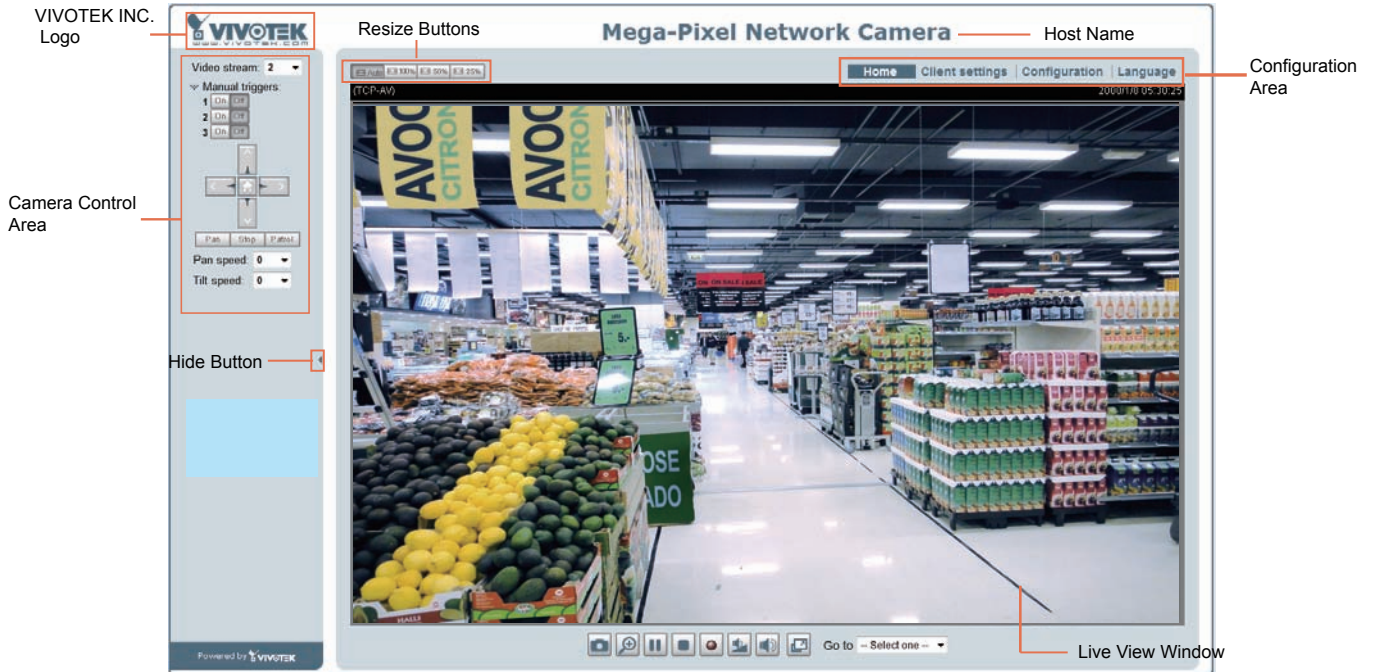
VIVOTEK INC. Logo

VIVOTEK
www.vivotek.com

Resize Buttons

Mega-Pixel Network Camera

Host Name

Auto 100% 50% 25%

Home | Client settings | Configuration | Language

Configuration Area

(TCP-AV)

2000/1/0 05:30:25

Video stream: 2

Manual triggers:
1 On Off
2 On Off
3 On Off

Camera Control Area

Pan Stop Patrol
Pan speed: 0
Tilt speed: 0

Hide Button

AVOC CITRON
AVOC CITRON

ON SALE LEADS

5,-

OSE ADO

Go to -- Select one --

Live View Window

Powered by VIVOTEK